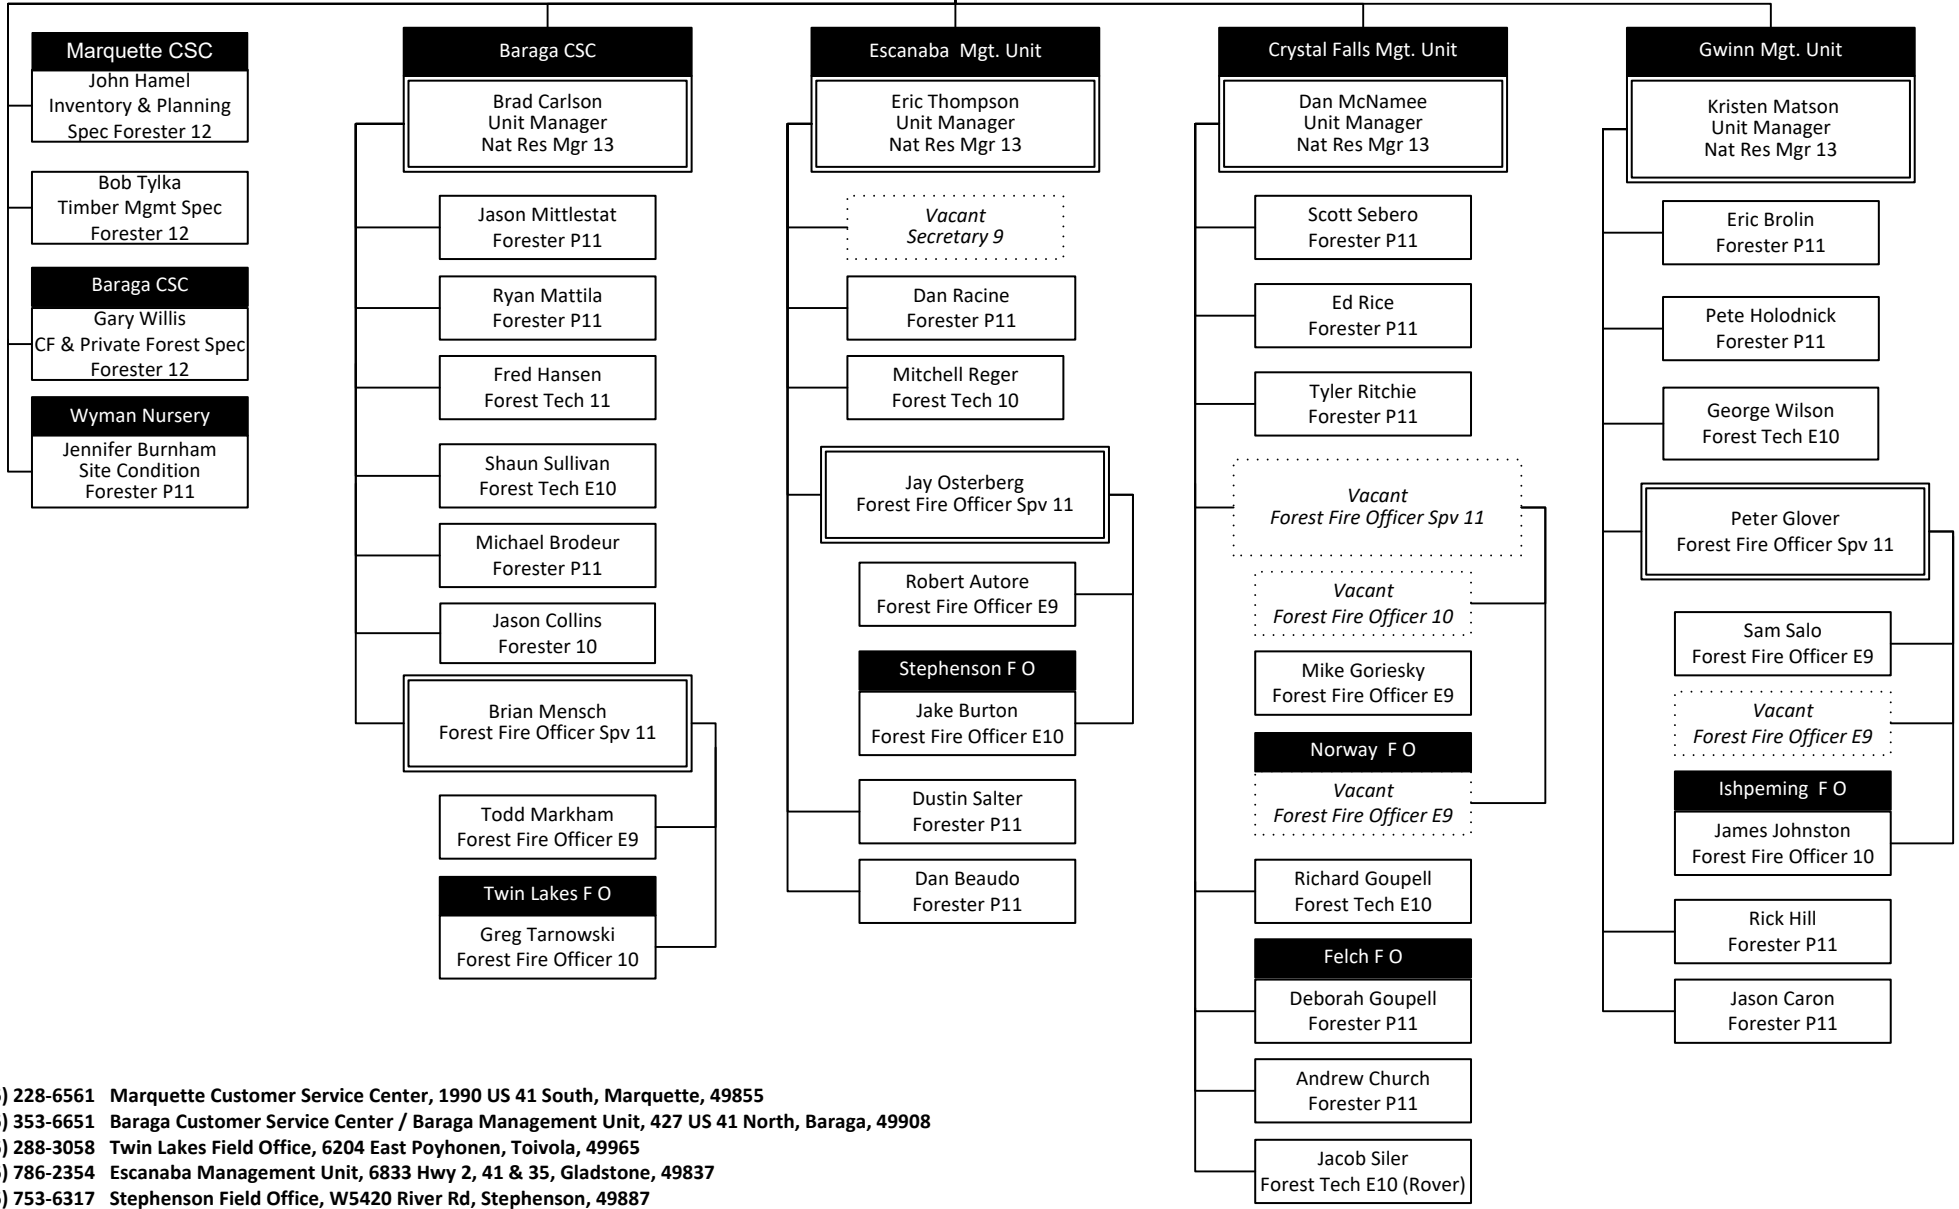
Marquette CSC
John Hamel
Inventory & Planning
Spec Forester 12

Bob Tylka
Timber Mgmt Spec
Forester 12

Baraga CSC
Gary Willis
CF & Private Forest Spec
Forester 12

Wyman Nursery
Jennifer Burnham
Site Condition
Forester P11

Baraga CSC
Brad Carlson
Unit Manager
Nat Res Mgr 13

Jason Mittlestat
Forester P11

Ryan Mattila
Forester P11

Fred Hansen
Forest Tech 11

Shaun Sullivan
Forest Tech E10

Michael Brodeur
Forester P11

Jason Collins
Forester 10

Brian Mensch
Forest Fire Officer Spv 11

Todd Markham
Forest Fire Officer E9

Twin Lakes F O
Greg Tarnowski
Forest Fire Officer 10

Escanaba Mgt. Unit
Eric Thompson
Unit Manager
Nat Res Mgr 13

Vacant
Secretary 9

Dan Racine
Forester P11

Mitchell Reger
Forest Tech 10

Jay Osterberg
Forest Fire Officer Spv 11

Robert Autore
Forest Fire Officer E9

Stephenson F O
Jake Burton
Forest Fire Officer E10

Dustin Salter
Forester P11

Dan Beaudo
Forester P11

Crystal Falls Mgt. Unit
Dan McNamee
Unit Manager
Nat Res Mgr 13

Scott Sebero
Forester P11

Ed Rice
Forester P11

Tyler Ritchie
Forester P11

Vacant
Forest Fire Officer Spv 11

Vacant
Forest Fire Officer 10

Mike Goriesky
Forest Fire Officer E9

Norway F O
Vacant
Forest Fire Officer E9

Richard Goupell
Forest Tech E10

Felch F O
Deborah Goupell
Forester P11

Andrew Church
Forester P11

Jacob Siler
Forest Tech E10 (Rover)

Gwinn Mgt. Unit
Kristen Matson
Unit Manager
Nat Res Mgr 13

Eric Brolin
Forester P11

Pete Holodnick
Forester P11

George Wilson
Forest Tech E10

Peter Glover
Forest Fire Officer Spv 11

Sam Salo
Forest Fire Officer E9

Vacant
Forest Fire Officer E9

Ishpeming F O
James Johnston
Forest Fire Officer 10

Rick Hill
Forester P11

Jason Caron
Forester P11

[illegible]) 228-6561 Marquette Customer Service Center, 1990 US 41 South, Marquette, 49855
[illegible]) 353-6651 Baraga Customer Service Center / Baraga Management Unit, 427 US 41 North, Baraga, 49908
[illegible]) 288-3058 Twin Lakes Field Office, 6204 East Poyhonen, Toivola, 49965
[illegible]) 786-2354 Escanaba Management Unit, 6833 Hwy 2, 41 & 35, Gladstone, 49837
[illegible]) 753-6317 Stephenson Field Office, W5420 River Rd, Stephenson, 49887